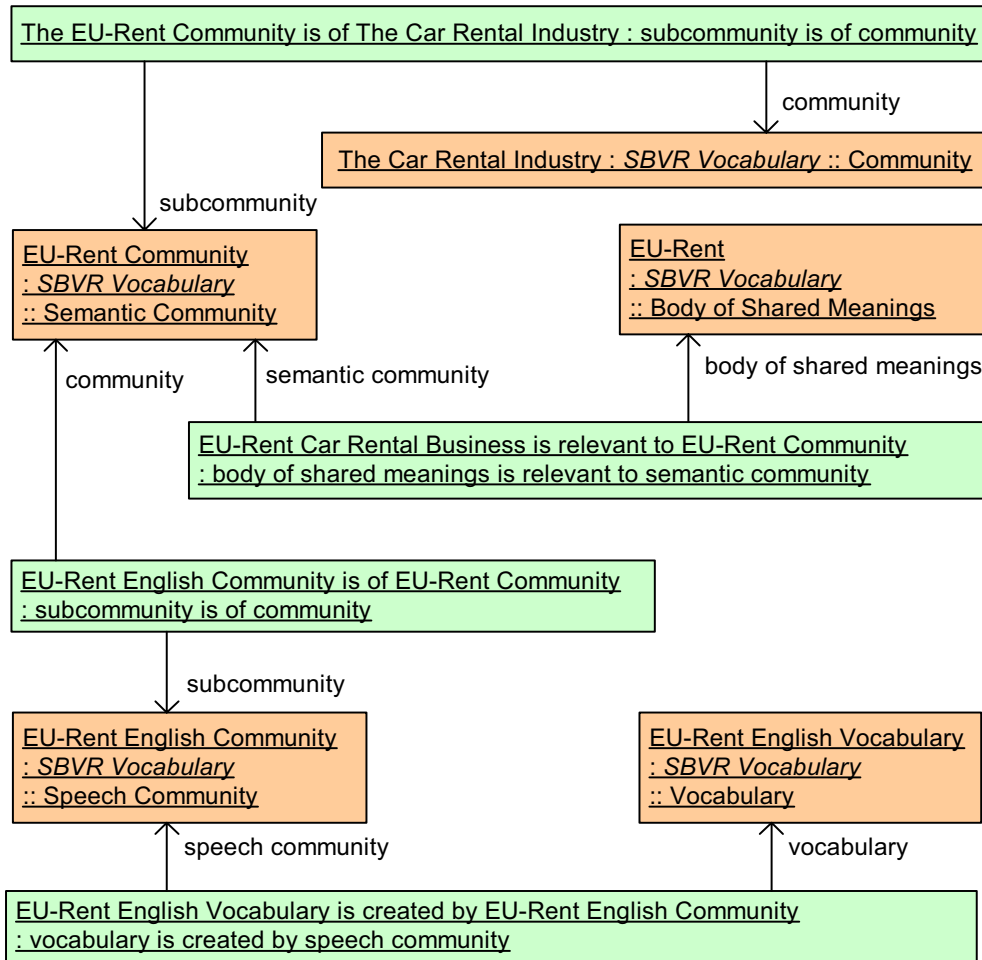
The EU-Rent Community is of The Car Rental Industry : subcommunity is of community

community

The Car Rental Industry : SBVR Vocabulary :: Community

subcommunity

EU-Rent Community
: SBVR Vocabulary
:: Semantic Community

EU-Rent
: SBVR Vocabulary
:: Body of Shared Meanings

community

semantic community

body of shared meanings

EU-Rent Car Rental Business is relevant to EU-Rent Community
: body of shared meanings is relevant to semantic community

EU-Rent English Community is of EU-Rent Community
: subcommunity is of community

subcommunity

EU-Rent English Community
: SBVR Vocabulary
:: Speech Community

EU-Rent English Vocabulary
: SBVR Vocabulary
:: Vocabulary

speech community

vocabulary

EU-Rent English Vocabulary is created by EU-Rent English Community
: vocabulary is created by speech community